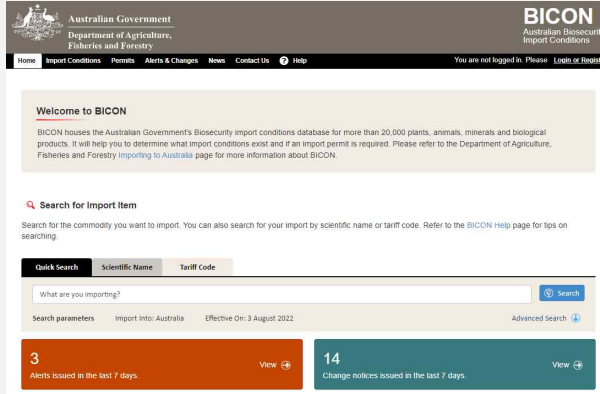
Australian Government
Department of Agriculture, Fisheries and Forestry

BICON
Australian Biosecurity Import Conditions

Home Import Conditions Permits Alerts & Changes News Contact Us Help

You are not logged in. Please Login or Regist

Welcome to BICON

BICON houses the Australian Government's Biosecurity import conditions database for more than 20,000 plants, animals, minerals and biological products. It will help you to determine what import conditions exist and if an import permit is required. Please refer to the Department of Agriculture, Fisheries and Forestry Importing to Australia page for more information about BICON.

Search for Import Item

Search for the commodity you want to import. You can also search for your import by scientific name or tariff code. Refer to the BICON Help page for tips on searching.

Quick Search Scientific Name Tariff Code

What are you importing?

Search

Search parameters Import Into: Australia Effective On: 3 August 2022

Advanced Search

3
Alerts issued in the last 7 days.
View

14
Change notices issued in the last 7 days.
View